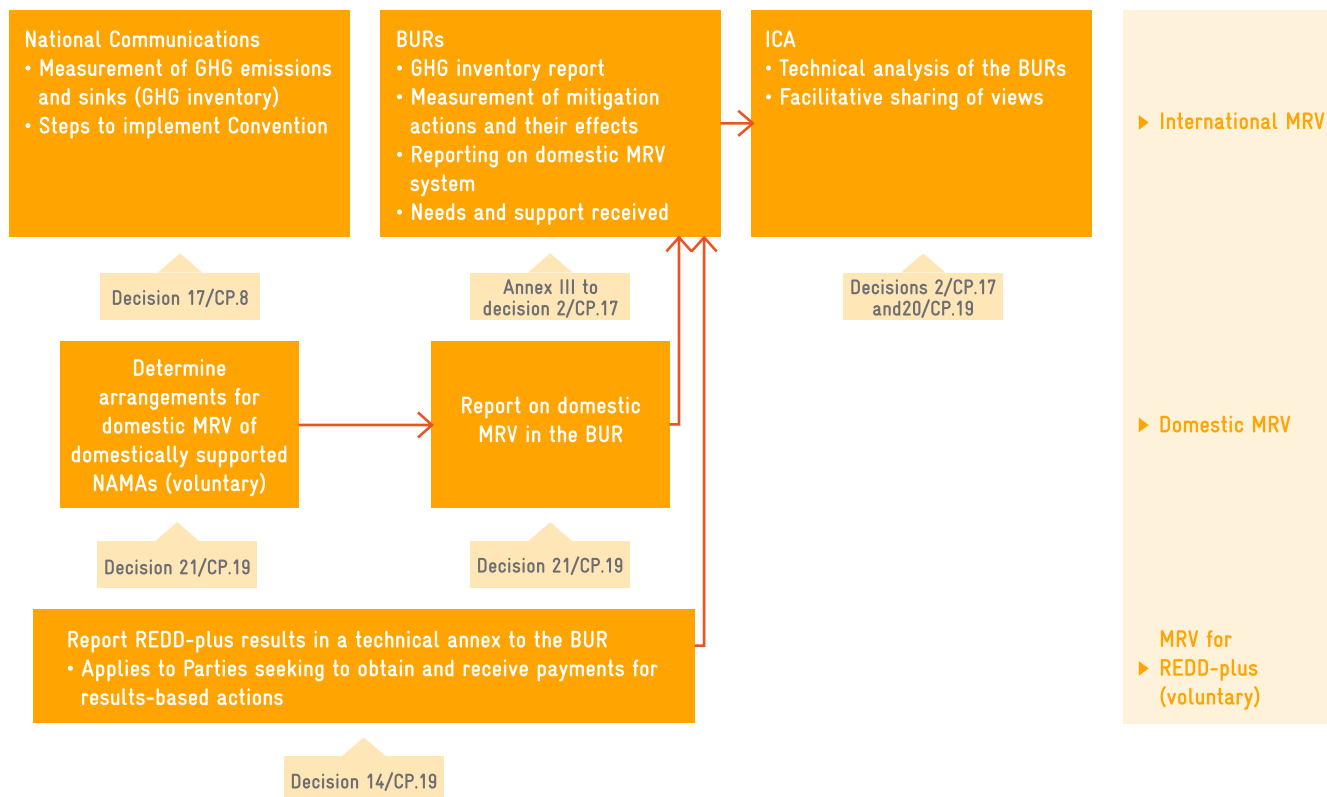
National Communications
• Measurement of GHG emissions and sinks (GHG inventory)
• Steps to implement Convention

BURs
• GHG inventory report
• Measurement of mitigation actions and their effects
• Reporting on domestic MRV system
• Needs and support received

ICA
• Technical analysis of the BURs
• Facilitative sharing of views

International MRV

Decision 17/CP.8

Annex III to decision 2/CP.17

Decisions 2/CP.17 and20/CP.19

Determine arrangements for domestic MRV of domestically supported NAMAs (voluntary)

Report on domestic MRV in the BUR

Domestic MRV

Decision 21/CP.19

Decision 21/CP.19

Report REDD-plus results in a technical annex to the BUR
• Applies to Parties seeking to obtain and receive payments for results-based actions

MRV for REDD-plus (voluntary)

Decision 14/CP.19